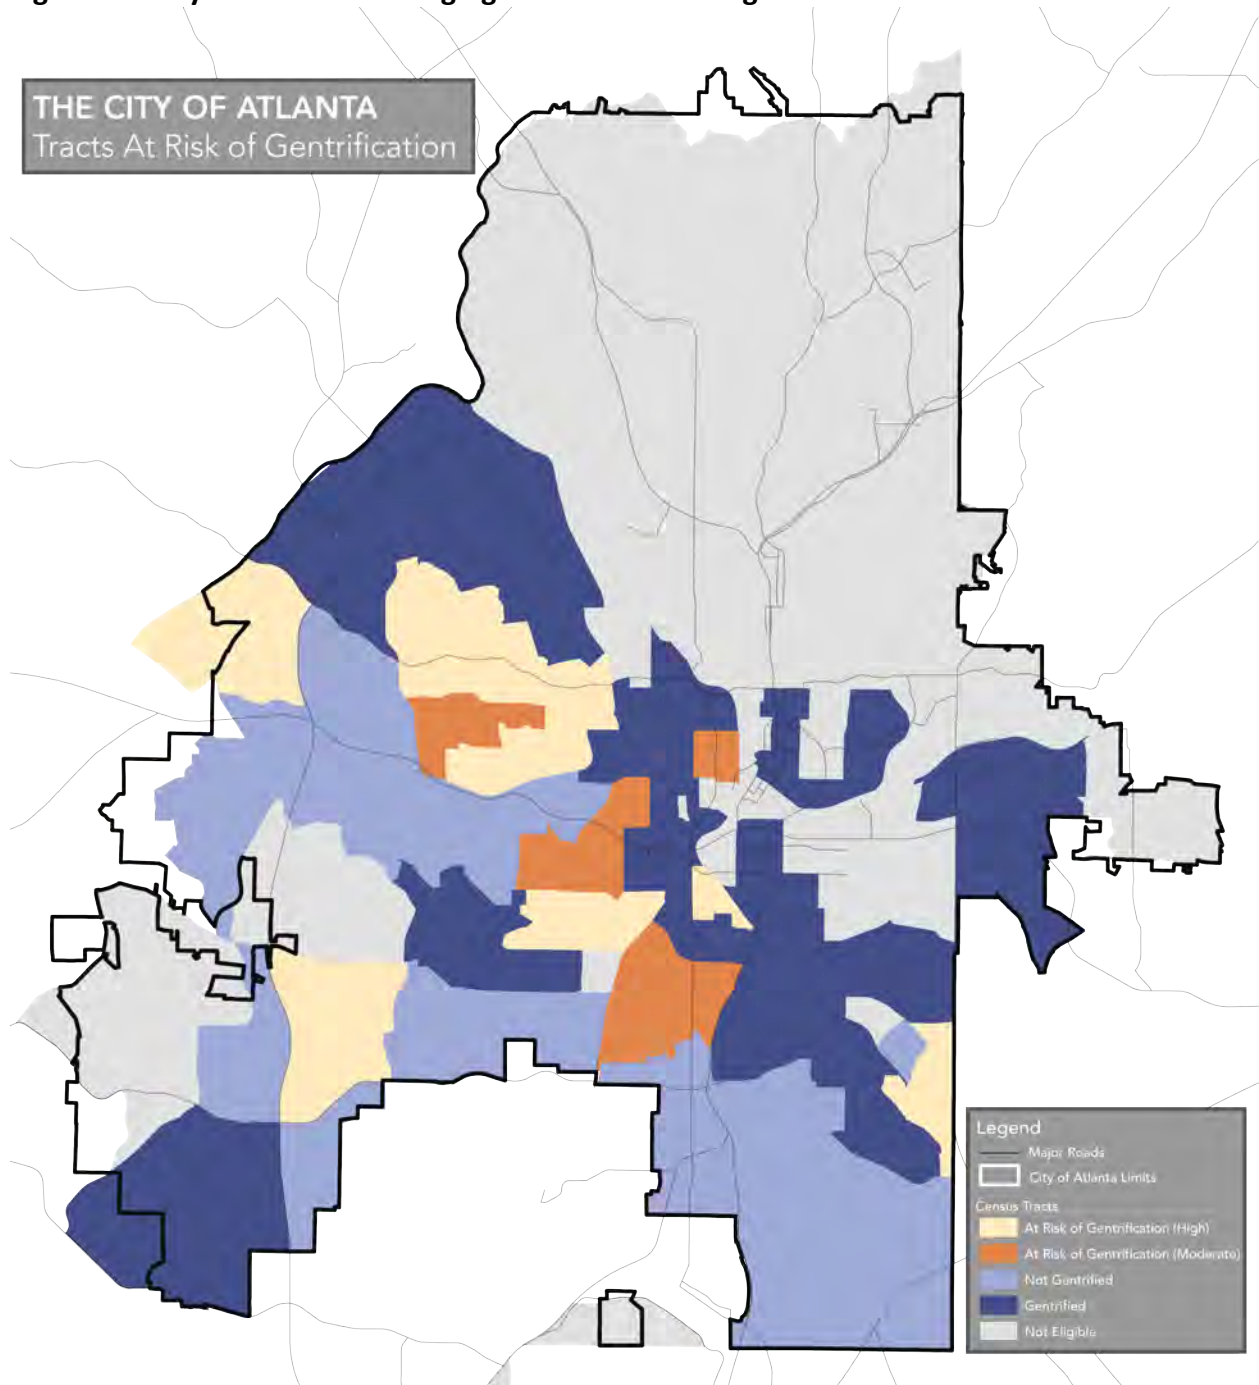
THE CITY OF ATLANTA
Tracts At Risk of Gentrification

Legend
Major Roads
City of Atlanta Limits
Census Tracts
At Risk of Gentrification (High)
At Risk of Gentrification (Moderate)
Not Gentrified
Gentrified
Not Eligible